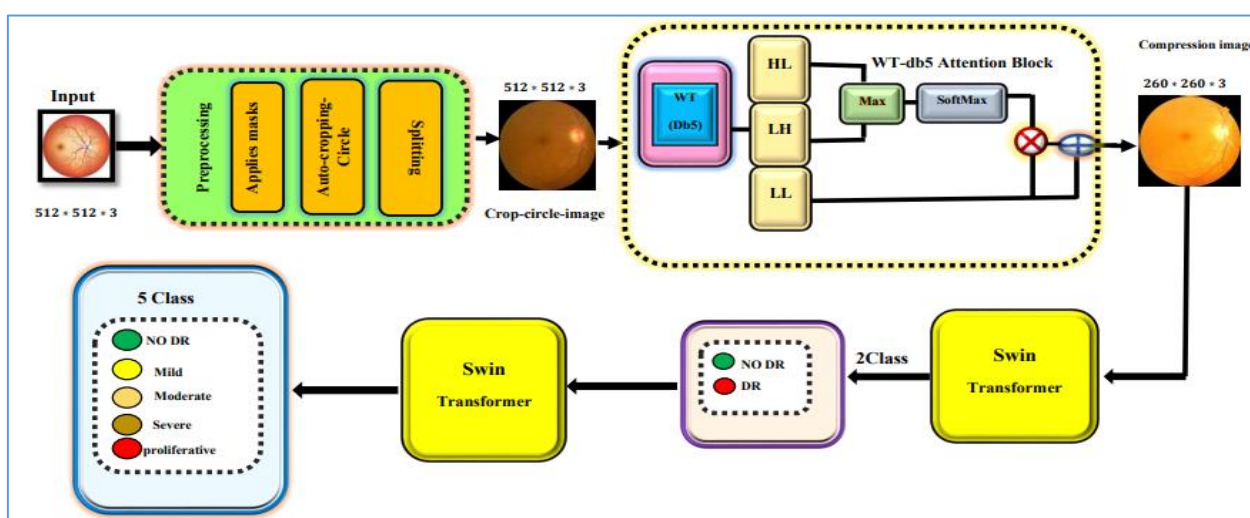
Input

512 * 512 * 3

Preprocessing

Applies masks

Auto-cropping-Circle

Splitting

512 * 512 * 3

Crop-circle-image

WT (Db5)

HL

LH

LL

WT-db5 Attention Block

Max

SoftMax

Compression imag

260 * 260 * 3

Swin Transformer

2Class

NO DR

DR

Swin Transformer

5 Class

NO DR

Mild

Moderate

Severe

proliferative